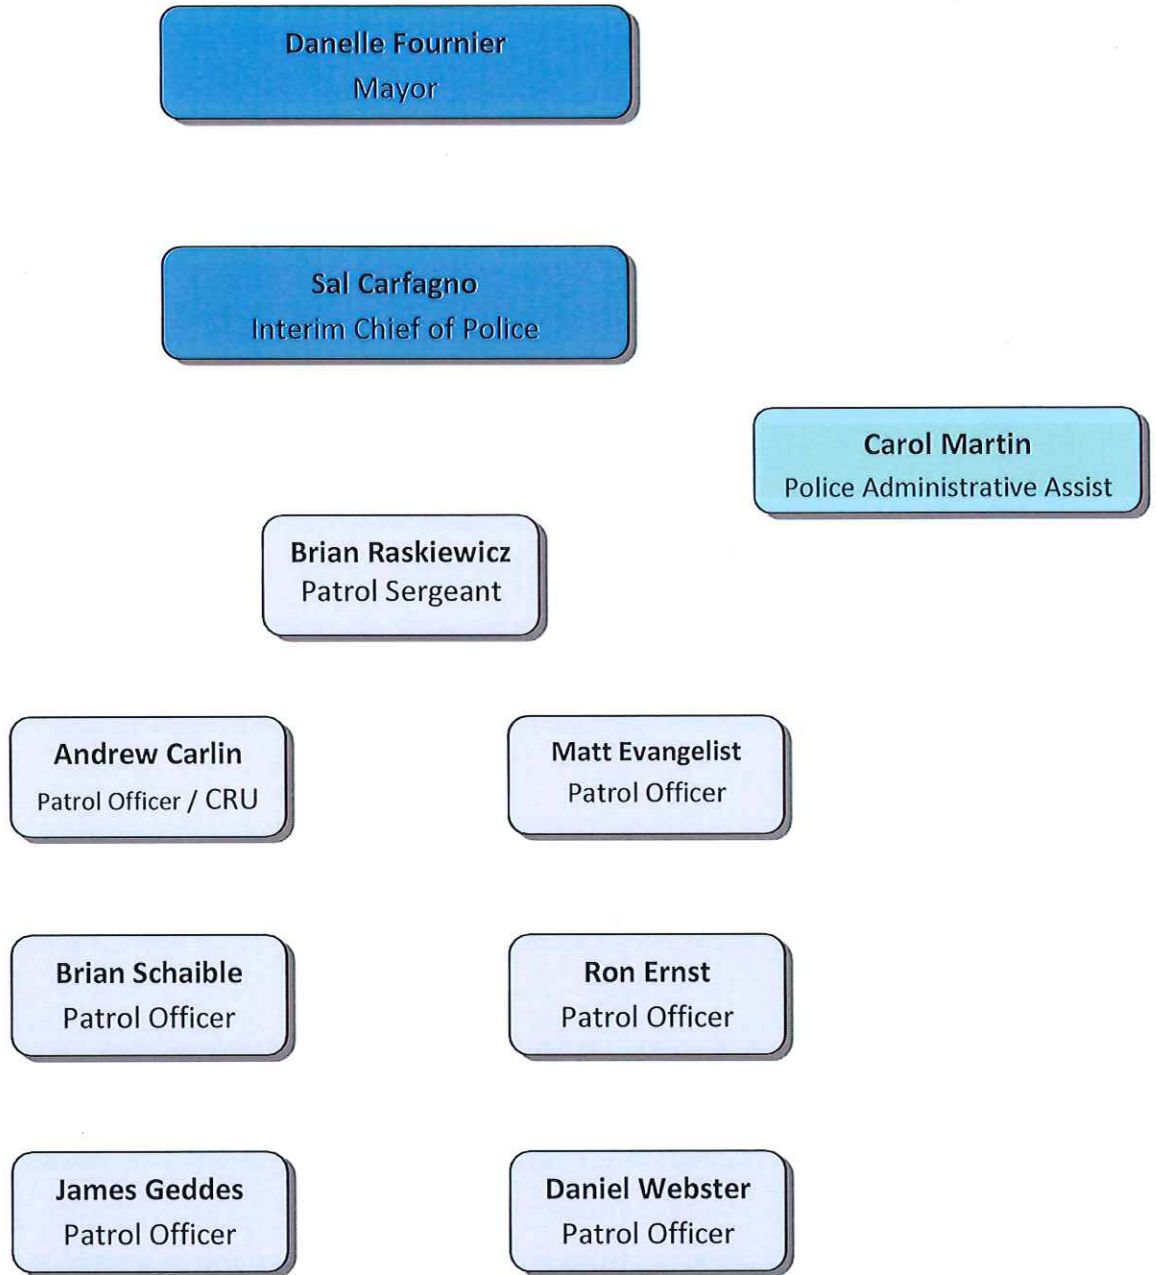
Danelle Fournier
Mayor

Sal Carfagno
Interim Chief of Police

Carol Martin
Police Administrative Assist

Brian Raskiewicz
Patrol Sergeant

Andrew Carlin
Patrol Officer / CRU

Matt Evangelist
Patrol Officer

Brian Schaible
Patrol Officer

Ron Ernst
Patrol Officer

James Geddes
Patrol Officer

Daniel Webster
Patrol Officer